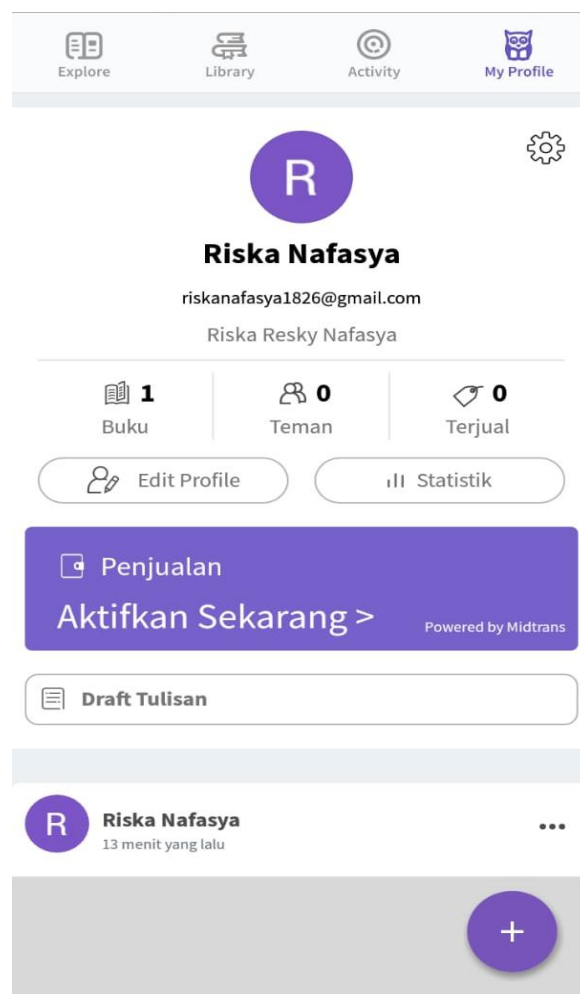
Explore Library Activity My Profile

R

Riska Nafasya

riskanafasya1826@gmail.com

Riska Resky Nafasya

1 Buku | 0 Teman | 0 Terjual

Edit Profile | Statistik

Penjualan

Aktifkan Sekarang >

Powered by Midtrans

Draft Tulisan

R

Riska Nafasya

13 menit yang lalu

+